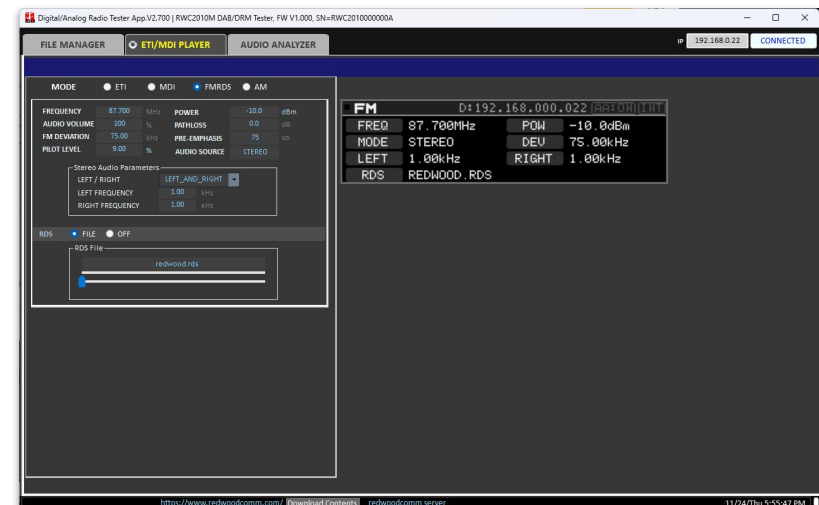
Digital/Analog Radio Tester App.V2.700 | RWC2010M DAB/DRM Tester, FW V1.000, SN=RWC2010000000A

FILE MANAGER | ETI/MDI PLAYER | AUDIO ANALYZER

IP 192.168.0.22 CONNECTED

MODE ETI MDI FMRDS AM

| FREQUENCY | 87.700 | MHz | POWER | -10.0 | dBm |
|---|---|---|---|---|---|
| AUDIO VOLUME | 100 | % | PATHLOSS | 0.0 | dB |
| FM DEVIATION | 75.00 | kHz | PRE-EMPHASIS | 75 | us |
| PILOT LEVEL | 9.00 | % | AUDIO SOURCE | STEREO | |

Stereo Audio Parameters
LEFT / RIGHT LEFT_AND_RIGHT
LEFT FREQUENCY 1.00 kHz
RIGHT FREQUENCY 1.00 kHz

RDS FILE OFF
RDS File
redwood.rds

FM D:192.168.000.022 AA:DH:INT

| FREQ | 87.700MHz | POW | -10.0dBm |
|---|---|---|---|
| MODE | STEREO | DEV | 75.00kHz |
| LEFT | 1.00kHz | RIGHT | 1.00kHz |
| RDS | REDWOOD.RDS | | |

https://www.redwoodcomm.com/ Download Contents redwoodcomm.server 11/24(Thu 5:55:47 PM